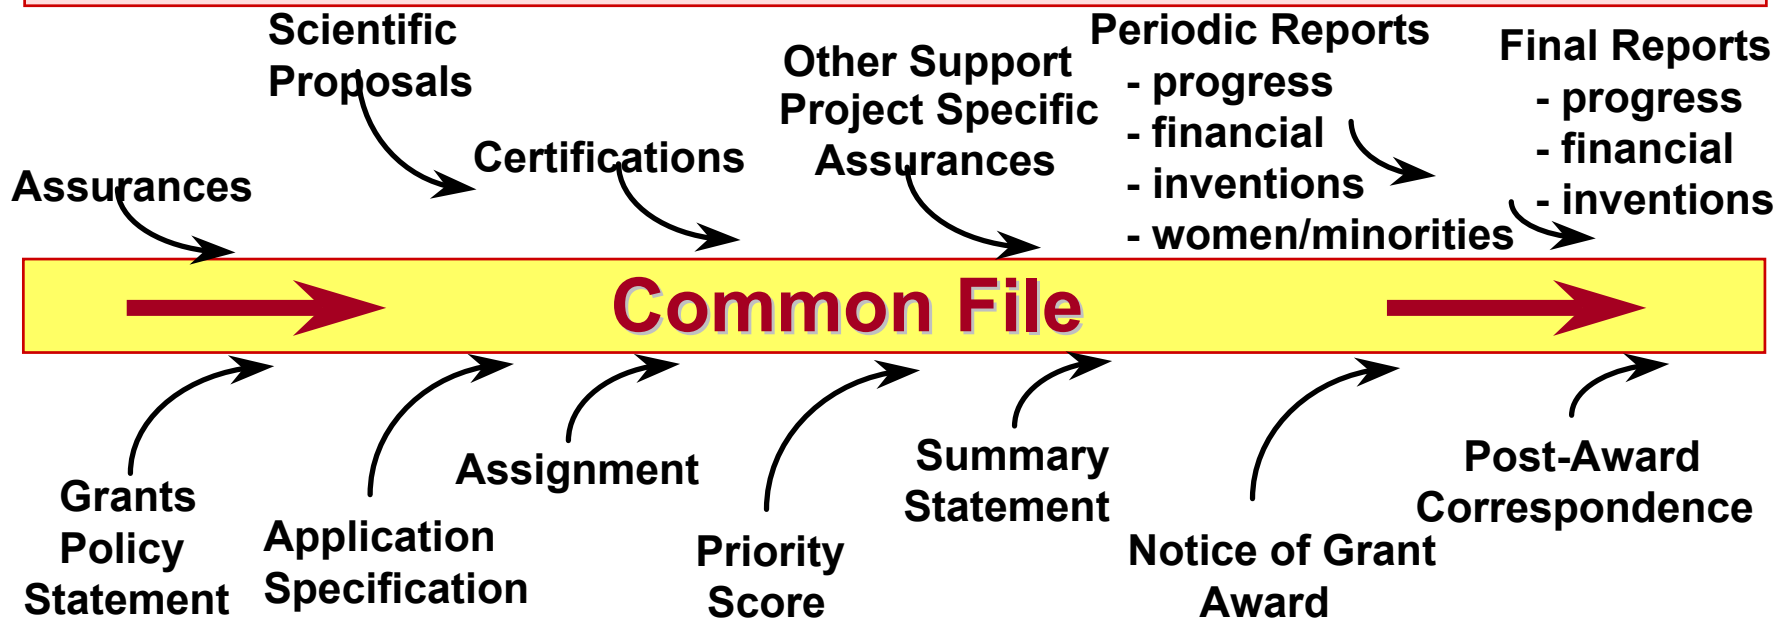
Scientific Proposals

Assurances

Certifications

Other Support
Project Specific
Assurances

Periodic Reports
- progress
- financial
- inventions
- women/minorities

Final Reports
- progress
- financial
- inventions

Common File

Grants Policy Statement

Application Specification

Assignment

Priority Score

Summary Statement

Notice of Grant Award

Post-Award Correspondence